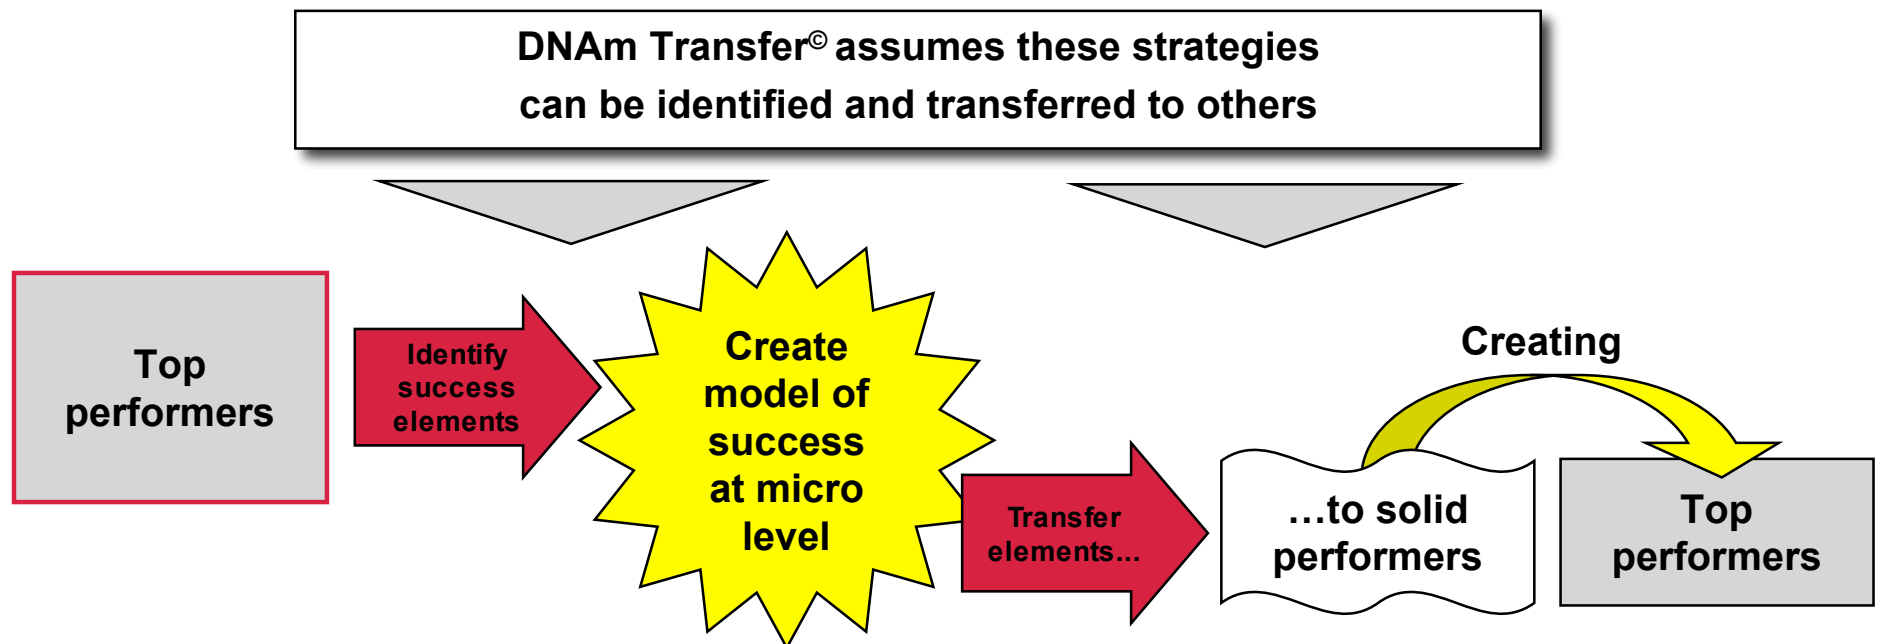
DNAm Transfer© assumes these strategies can be identified and transferred to others

Top performers

Identify success elements

Create model of success at micro level

Transfer elements...

Creating

...to solid performers

Top performers